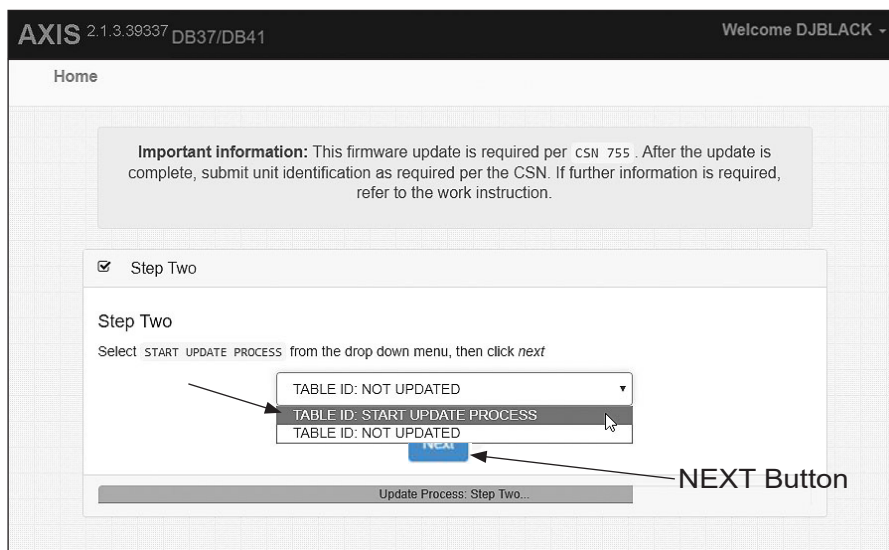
AXIS 2.1.3.39337 DB37/DB41

Welcome DJBLACK

Home

**Important information:** This firmware update is required per CSN 755. After the update is complete, submit unit identification as required per the CSN. If further information is required, refer to the work instruction.

Step Two

Step Two

Select START UPDATE PROCESS from the drop down menu, then click *next*

TABLE ID: NOT UPDATED

TABLE ID: START UPDATE PROCESS

TABLE ID: NOT UPDATED

Next

NEXT Button

Update Process: Step Two...